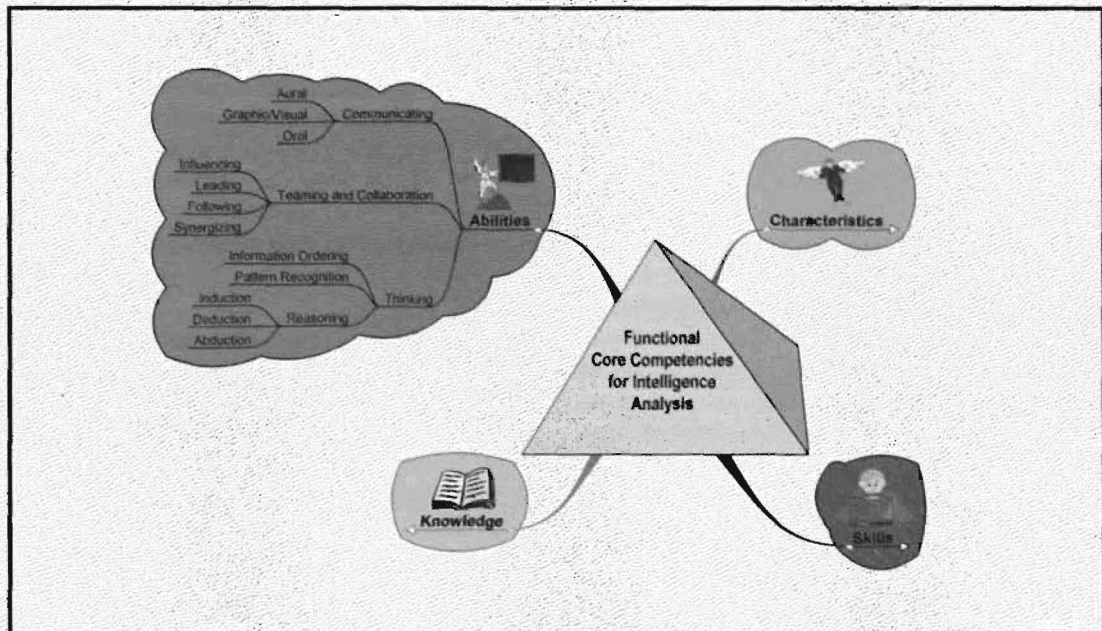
Aural
Graphic/Visual
Oral
Communicating
Influencing
Leading
Following
Synergizing
Teaming and Collaboration
Abilities
Information Ordering
Pattern Recognition
Thinking
Induction
Deduction
Abduction
Reasoning

Characteristics

Functional
Core Competencies
for Intelligence
Analysis

Knowledge

Skills